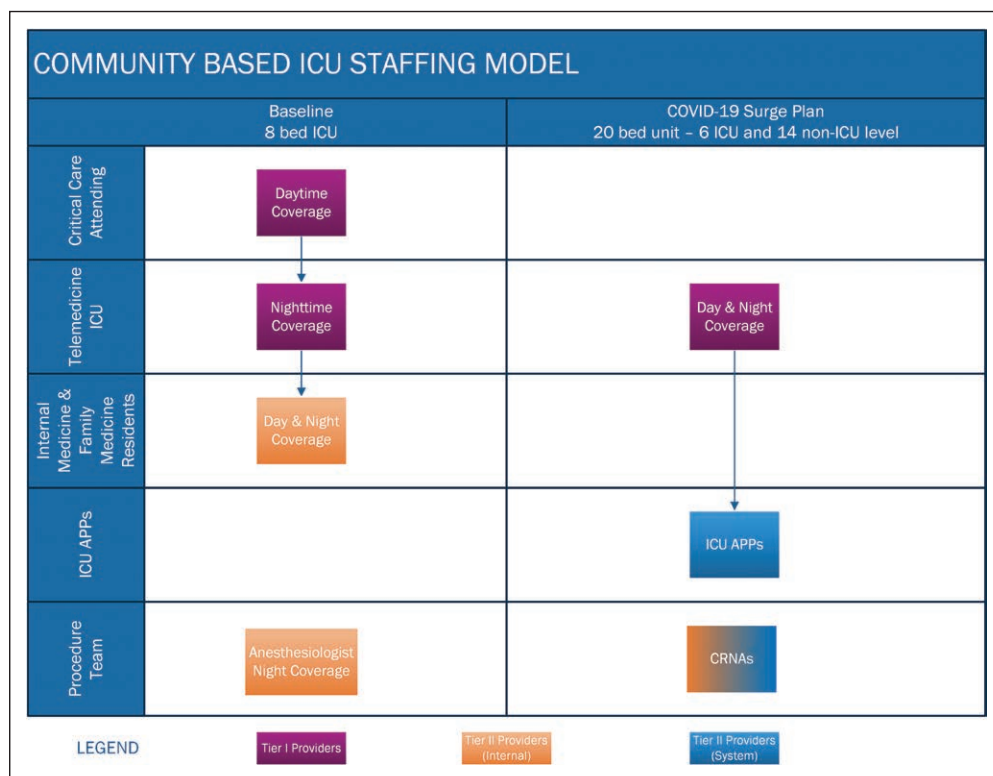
COMMUNITY BASED ICU STAFFING MODEL

| | Baseline 8 bed ICU | COVID-19 Surge Plan 20 bed unit – 6 ICU and 14 non-ICU level |
|---|---|---|
| Critical Care Attending | Daytime Coverage | |
| Telemedicine ICU | Nighttime Coverage | Day & Night Coverage |
| Internal Medicine & Family Medicine Residents | Day & Night Coverage | |
| ICU APPs | | ICU APPs |
| Procedure Team | Anesthesiologist Night Coverage | CRNAs |

LEGEND Tier I Providers Tier II Providers (Internal) Tier II Providers (System)